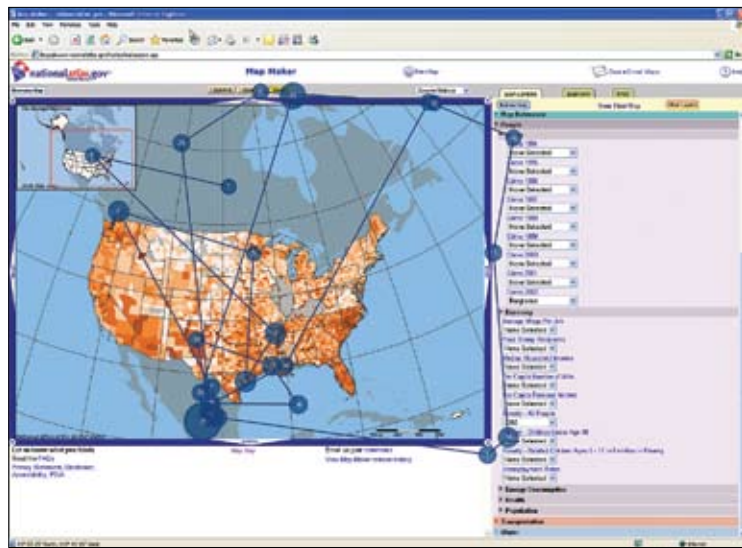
nationalatlas.gov

Map Maker

MAP LAYERS

Map Reference

People

Crime 1990

None Selected

Crime 1995

None Selected

Crime 2000

None Selected

Crime 2003

Burglary

Economy

None Selected

None Selected

None Selected

None Selected

None Selected

None Selected

None Selected

None Selected

None Selected

Energy Consumption

Health

Population

Transportation

Water

Got an answer about your Atlas?

Read the FAQs

Privacy Statement, Disclaimer, Accessibility, FOIA

Map Key

Email us your comments

View Map Maker release history

Internet